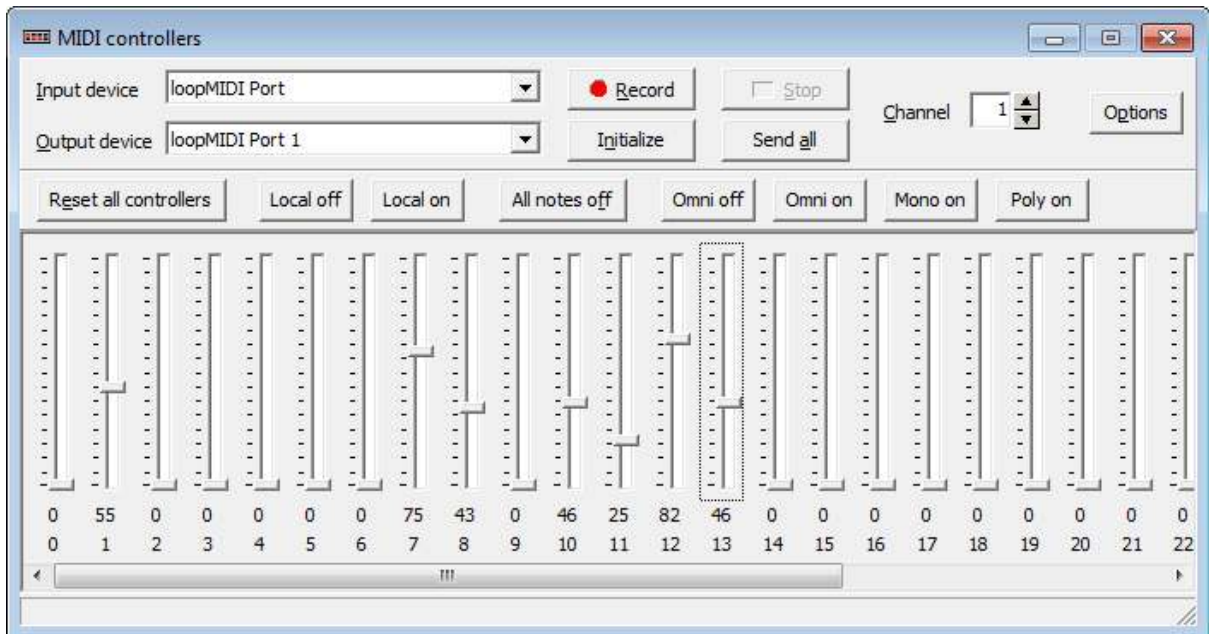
MIDI controllers

Input device loopMIDI Port
Output device loopMIDI Port 1
Record
Initialize
Stop
Send all
Channel 1
Options

Reset all controllers
Local off
Local on
All notes off
Omni off
Omni on
Mono on
Poly on

| 0 | 55 | 0 | 0 | 0 | 0 | 0 | 75 | 43 | 0 | 46 | 25 | 82 | 46 | 0 | 0 | 0 | 0 | 0 | 0 | 0 | 0 | 0 |
|---|---|---|---|---|---|---|---|---|---|---|---|---|---|---|---|---|---|---|---|---|---|---|
| 0 | 1 | 2 | 3 | 4 | 5 | 6 | 7 | 8 | 9 | 10 | 11 | 12 | 13 | 14 | 15 | 16 | 17 | 18 | 19 | 20 | 21 | 22 |